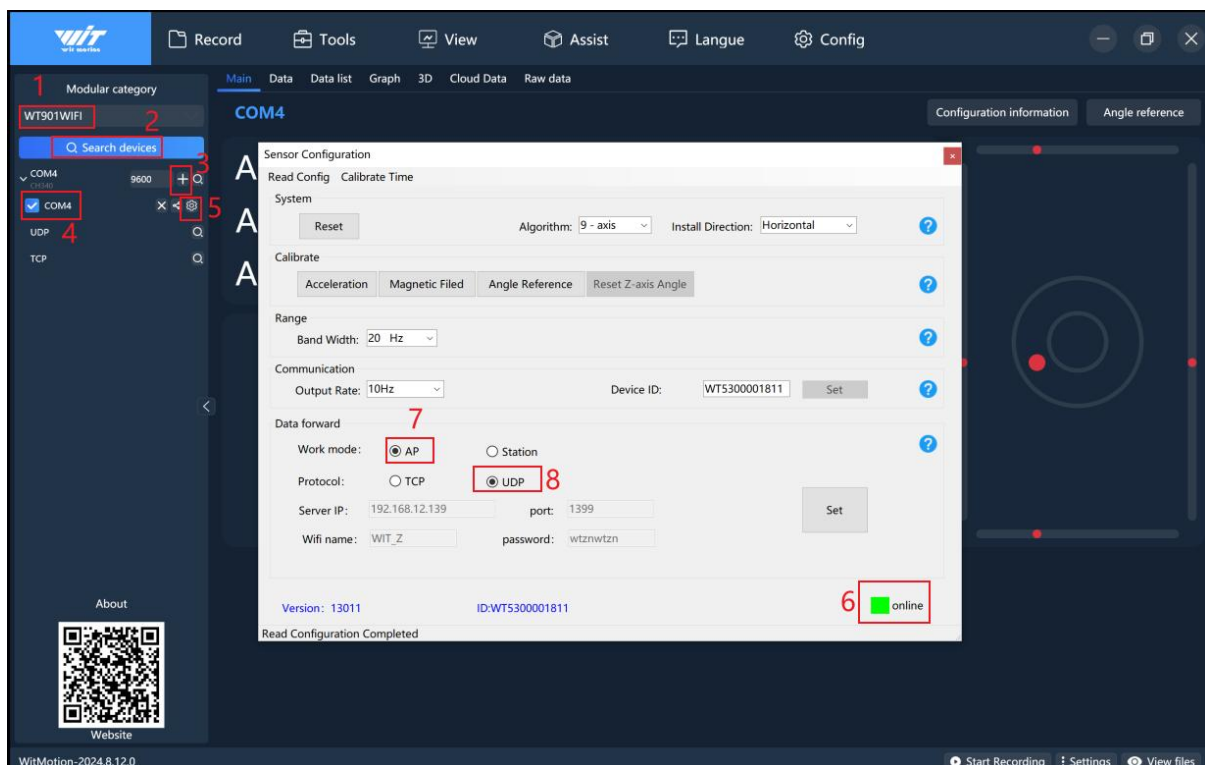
WIT
wit motion

Record
Tools
View
Assist
Langue
Config

1
Modular category
WT901WIFI
2
Search devices
COM4
CH340
9600
3
COM4
5
4
UDP
TCP

Main
Data
Data list
Graph
3D
Cloud Data
Raw data

COM4
Configuration information
Angle reference

A
A
A

Sensor Configuration
Read Config
Calibrate Time
System
Reset
Algorithm: 9 - axis
Install Direction: Horizontal
Calibrate
Acceleration
Magnetic Filed
Angle Reference
Reset Z-axis Angle
Range
Band Width: 20 Hz
Communication
Output Rate: 10Hz
Device ID: WT5300001811
Set
Data forward
7
Work mode: AP
Station
Protocol: TCP
UDP
8
Server IP: 192.168.12.139
port: 1399
Set
Wifi name: WIT_Z
password: wtznwtzn
6
online
Version: 13011
ID:WT5300001811
Read Configuration Completed

About
Website

WitMotion-2024.8.12.0
Start Recording
Settings
View files